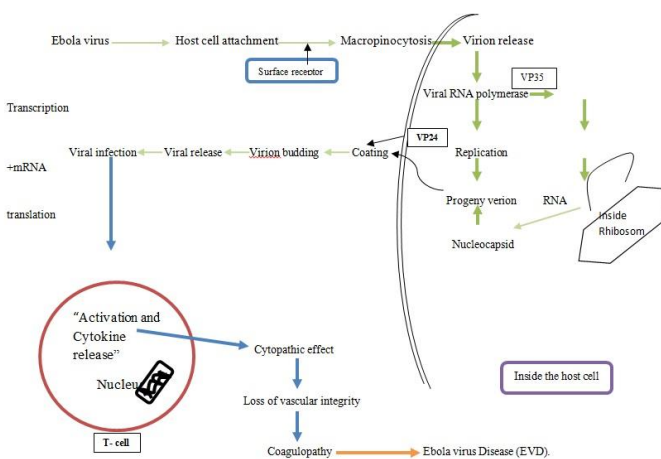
Ebola virus

Host cell attachment

Surface receptor

Macropinocytosis

Virion release

VP35

Transcription

Viral RNA polymerase

VP24

Viral infection

Viral release

Virion budding

Coating

Replication

+mRNA

translation

Progeny verion

RNA

Inside Rhibosom

Nucleocapsid

"Activation and Cytokine release"

Nucleu

T- cell

Cytopathic effect

Loss of vascular integrity

Inside the host cell

Coagulopathy

Ebola virus Disease (EVD).